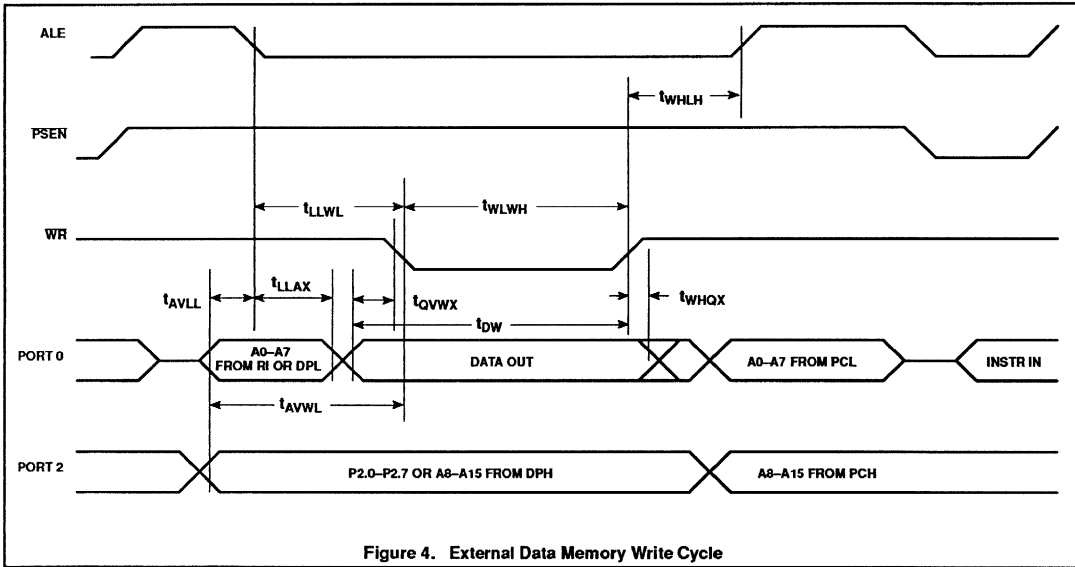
ALE

$t_{WHLH}$

$\overline{PSEN}$

$t_{LLWL}$

$t_{WLWH}$

$\overline{WR}$

$t_{AVLL}$

$t_{LLAX}$

$t_{QVWX}$

$t_{WHQX}$

$t_{DW}$

PORT 0

A0–A7 FROM RI OR DPL

DATA OUT

A0–A7 FROM PCL

INSTR IN

$t_{AVWL}$

PORT 2

P2.0–P2.7 OR A8–A15 FROM DPH

A8–A15 FROM PCH

Figure 4. External Data Memory Write Cycle